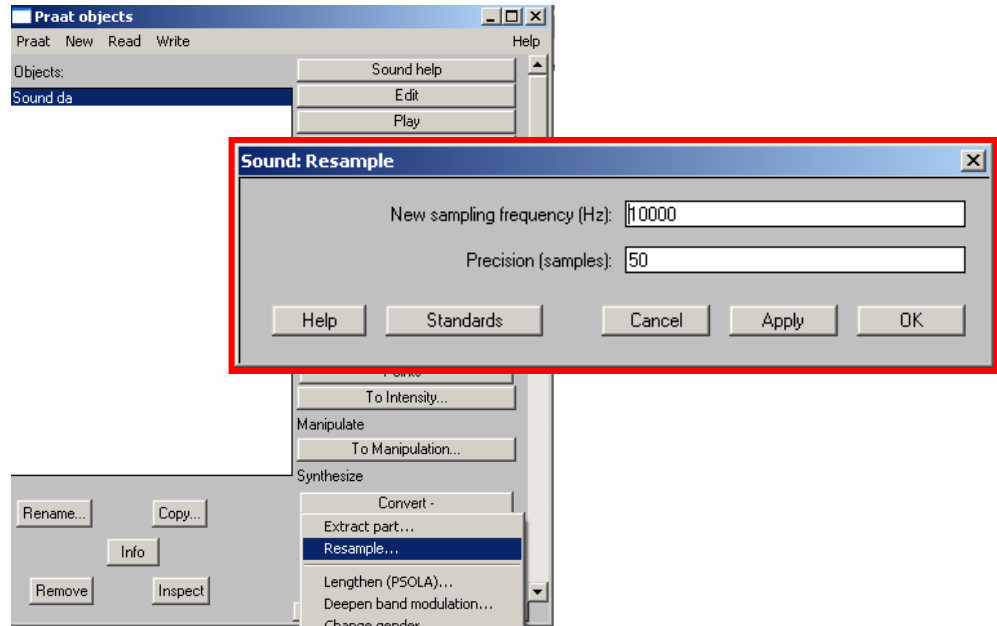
Praat objects

Praat New Read Write Help

Objects:

Sound da

Sound help
Edit
Play

Sound: Resample

New sampling frequency (Hz): 10000

Precision (samples): 50

Help Standards Cancel Apply OK

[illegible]
To Intensity...
Manipulate
To Manipulation...
Synthesize
Convert -

Rename... Copy...
Info
Remove Inspect

Extract part...
Resample...
Lengthen (PSOLA)...
Deepen band modulation...
Change gender...